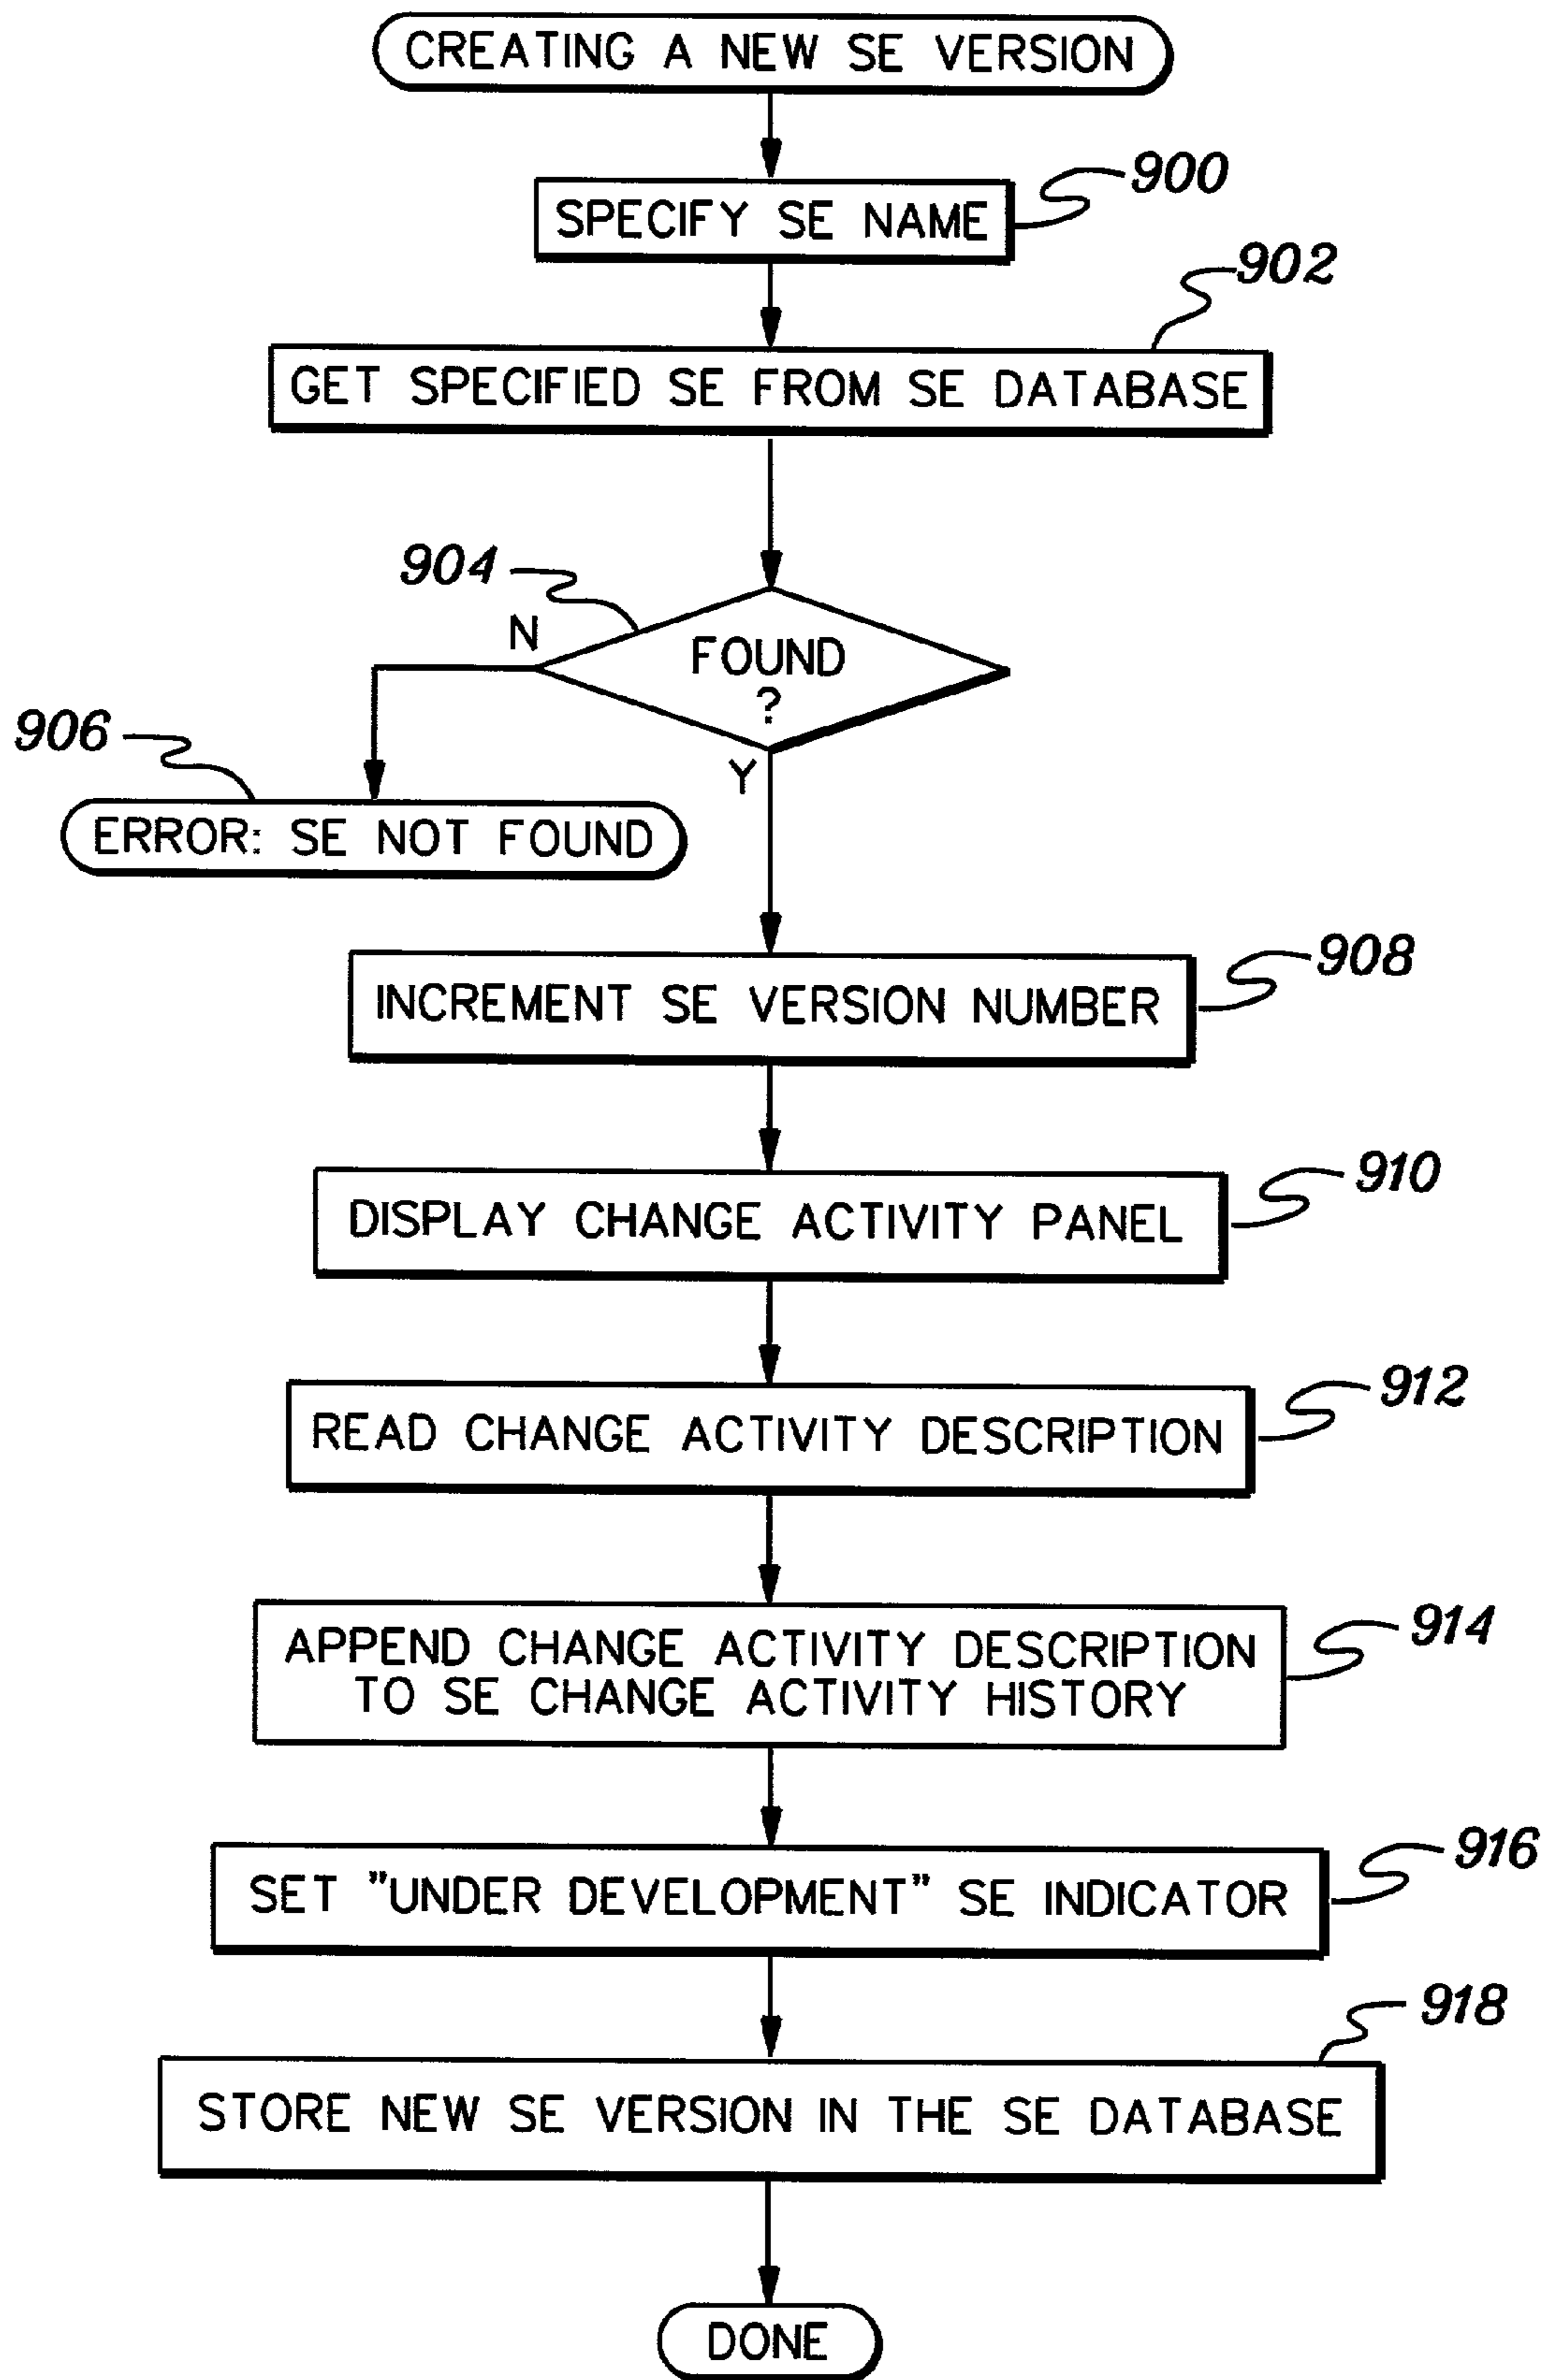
CREATING A NEW SE VERSION

900
SPECIFY SE NAME

902
GET SPECIFIED SE FROM SE DATABASE

904
FOUND ?
N
Y

906
ERROR: SE NOT FOUND

908
INCREMENT SE VERSION NUMBER

910
DISPLAY CHANGE ACTIVITY PANEL

912
READ CHANGE ACTIVITY DESCRIPTION

914
APPEND CHANGE ACTIVITY DESCRIPTION TO SE CHANGE ACTIVITY HISTORY

916
SET "UNDER DEVELOPMENT" SE INDICATOR

918
STORE NEW SE VERSION IN THE SE DATABASE

DONE